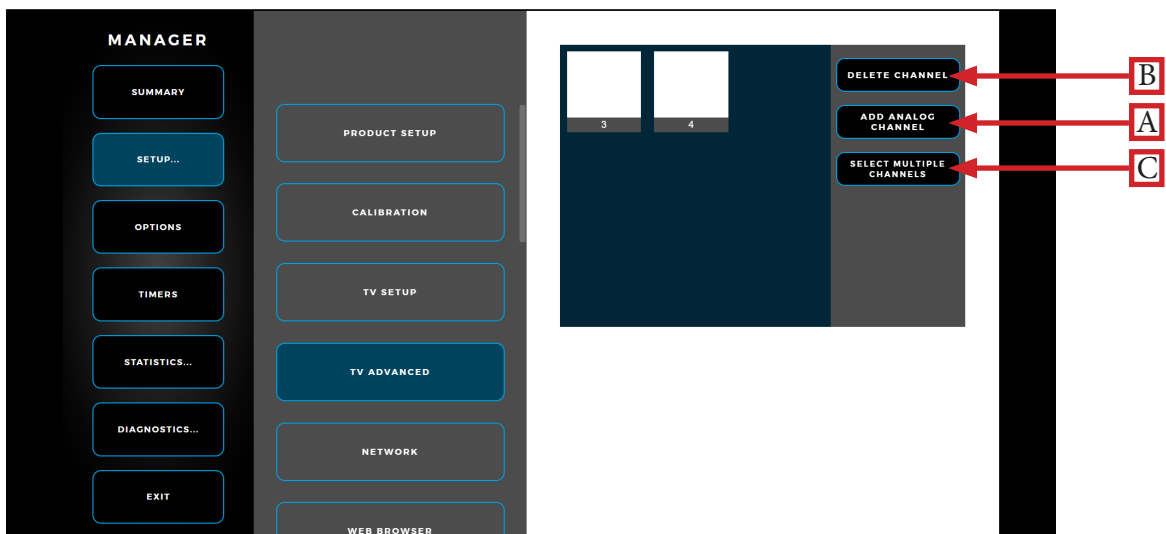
MANAGER

SUMMARY

SETUP...

OPTIONS

TIMERS

STATISTICS...

DIAGNOSTICS...

EXIT

PRODUCT SETUP

CALIBRATION

TV SETUP

TV ADVANCED

NETWORK

WEB BROWSER

3

4

DELETE CHANNEL

ADD ANALOG CHANNEL

SELECT MULTIPLE CHANNELS

B

A

C